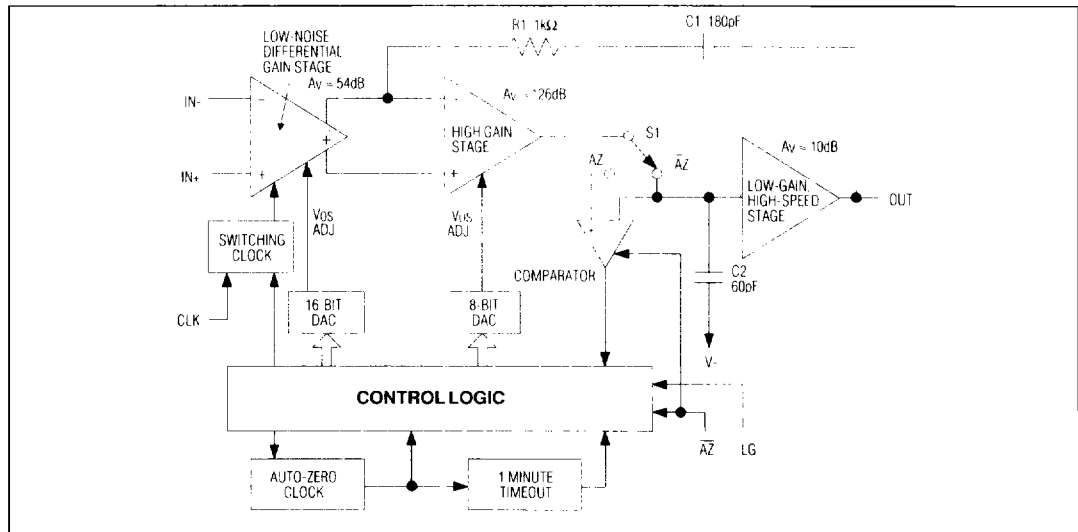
LOW-NOISE DIFFERENTIAL GAIN STAGE

R1 1kΩ

C1 180pF

$A_V$ = 54dB

$A_V$ = 126dB

IN-

IN+

HIGH GAIN STAGE

S1

AZ

$\overline{AZ}$

$A_V$ = 10dB

LOW-GAIN HIGH-SPEED STAGE

OUT

$V_{OS}$ ADJ

$V_{OS}$ ADJ

SWITCHING CLOCK

COMPARATOR

C2 60pF

CLK

16 BIT DAC

8-BIT DAC

V-

CONTROL LOGIC

$\overline{AZ}$

LG

AUTO-ZERO CLOCK

1 MINUTE TIMEOUT